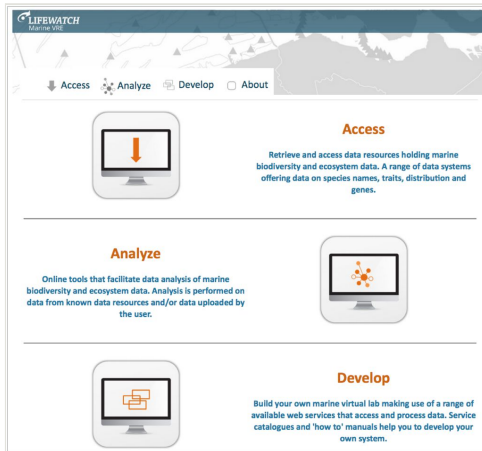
LIFEWATCH
Marine VRE

Access Analyze Develop About

Access

Retrieve and access data resources holding marine biodiversity and ecosystem data. A range of data systems offering data on species names, traits, distribution and genes.

Analyze

Online tools that facilitate data analysis of marine biodiversity and ecosystem data. Analysis is performed on data from known data resources and/or data uploaded by the user.

Develop

Build your own marine virtual lab making use of a range of available web services that access and process data. Service catalogues and 'how to' manuals help you to develop your own system.